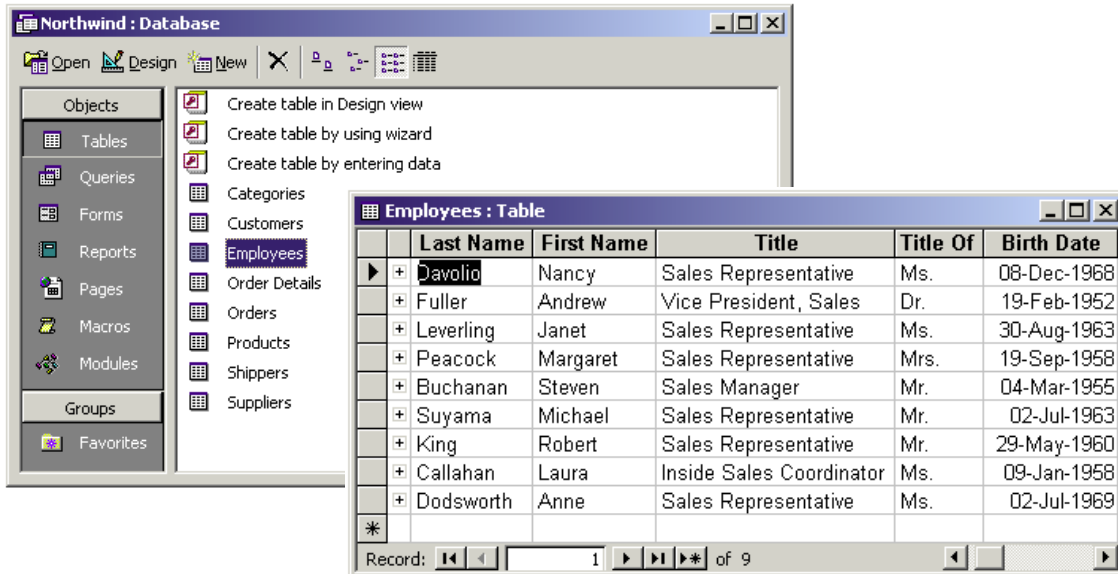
Northwind : Database

Open Design New

Objects
Tables
Queries
Forms
Reports
Pages
Macros
Modules
Groups
Favorites

Create table in Design view
Create table by using wizard
Create table by entering data
Categories
Customers
Employees
Order Details
Orders
Products
Shippers
Suppliers

Employees : Table

| | Last Name | First Name | Title | Title Of | Birth Date |
|---|---|---|---|---|---|
| + | Davolio | Nancy | Sales Representative | Ms. | 08-Dec-1968 |
| + | Fuller | Andrew | Vice President, Sales | Dr. | 19-Feb-1952 |
| + | Leverling | Janet | Sales Representative | Ms. | 30-Aug-1963 |
| + | Peacock | Margaret | Sales Representative | Mrs. | 19-Sep-1958 |
| + | Buchanan | Steven | Sales Manager | Mr. | 04-Mar-1955 |
| + | Suyama | Michael | Sales Representative | Mr. | 02-Jul-1963 |
| + | King | Robert | Sales Representative | Mr. | 29-May-1960 |
| + | Callahan | Laura | Inside Sales Coordinator | Ms. | 09-Jan-1958 |
| + | Dodsworth | Anne | Sales Representative | Ms. | 02-Jul-1969 |
| * | | | | | |

Record: 1 of 9